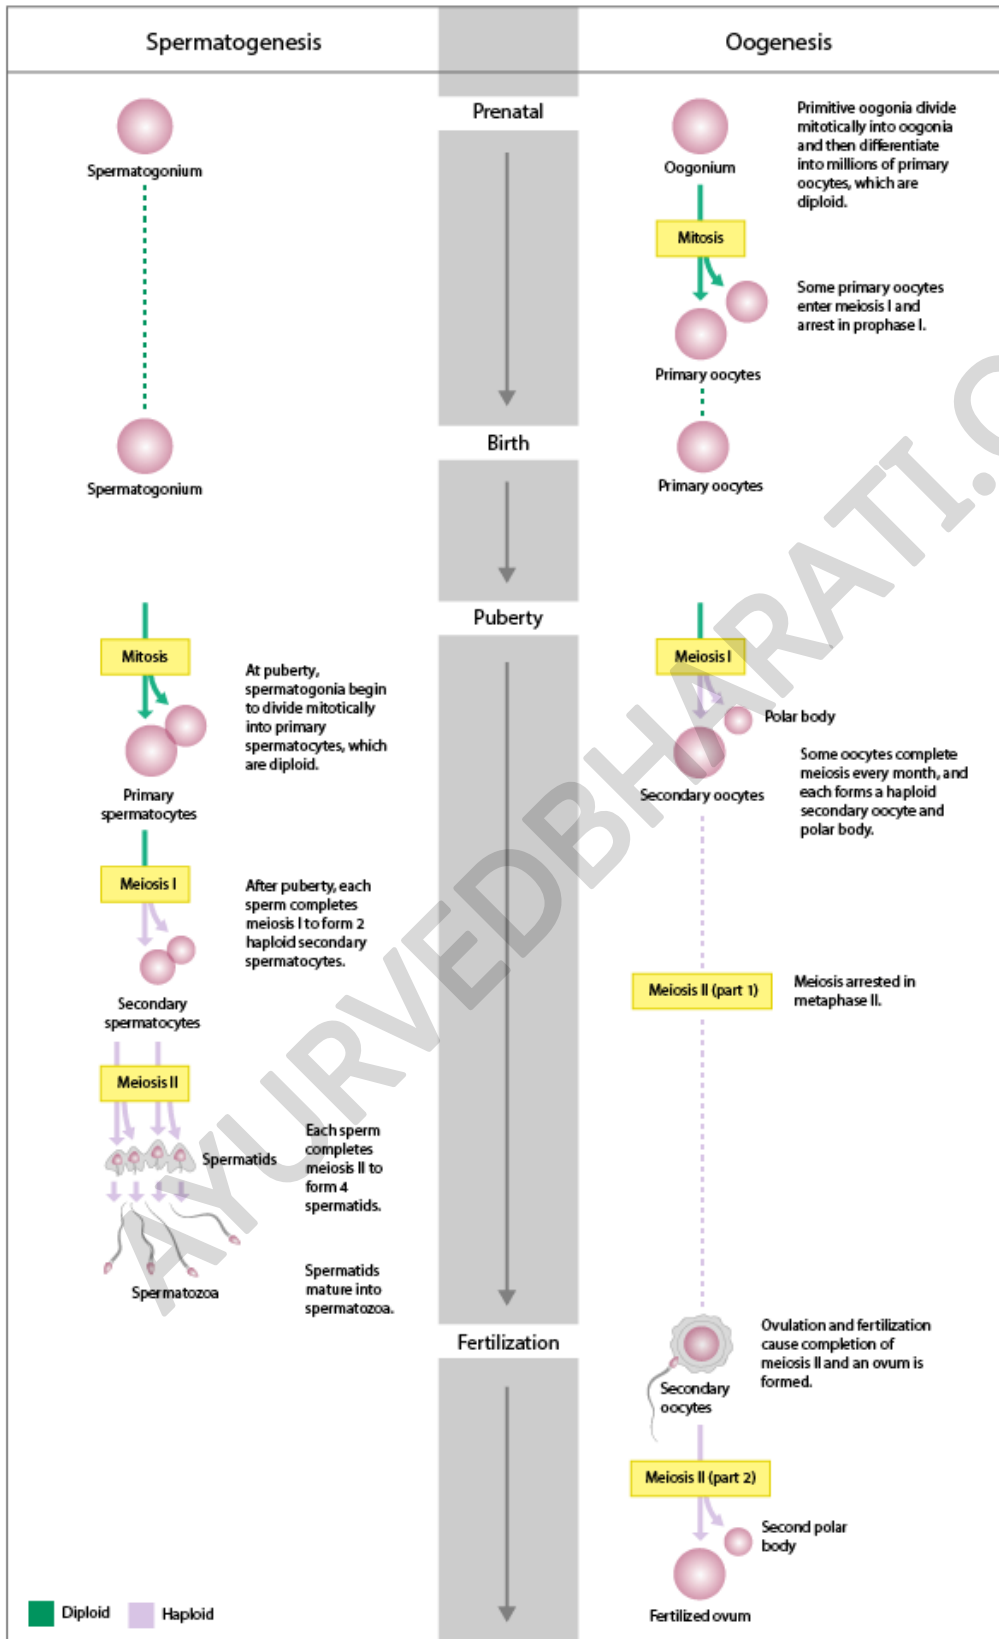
Spermatogenesis

Prenatal

Oogenesis

Spermatogonium

Oogonium

Primitive oogonia divide mitotically into oogonia and then differentiate into millions of primary oocytes, which are diploid.

Mitosis

Some primary oocytes enter meiosis I and arrest in prophase I.

Primary oocytes

Birth

Spermatogonium

Primary oocytes

Puberty

Mitosis

At puberty, spermatogonia begin to divide mitotically into primary spermatocytes, which are diploid.

Primary spermatocytes

Meiosis I

Polar body

Secondary oocytes

Some oocytes complete meiosis every month, and each forms a haploid secondary oocyte and polar body.

Meiosis I

After puberty, each sperm completes meiosis I to form 2 haploid secondary spermatocytes.

Secondary spermatocytes

Meiosis II (part 1)

Meiosis arrested in metaphase II.

Meiosis II

Spermatids

Each sperm completes meiosis II to form 4 spermatids.

Spermatozoa

Spermatids mature into spermatozoa.

Fertilization

Ovulation and fertilization cause completion of meiosis II and an ovum is formed.

Secondary oocytes

Meiosis II (part 2)

Second polar body

Fertilized ovum

Diploid

Haploid

AYURVEDBHARATI.O